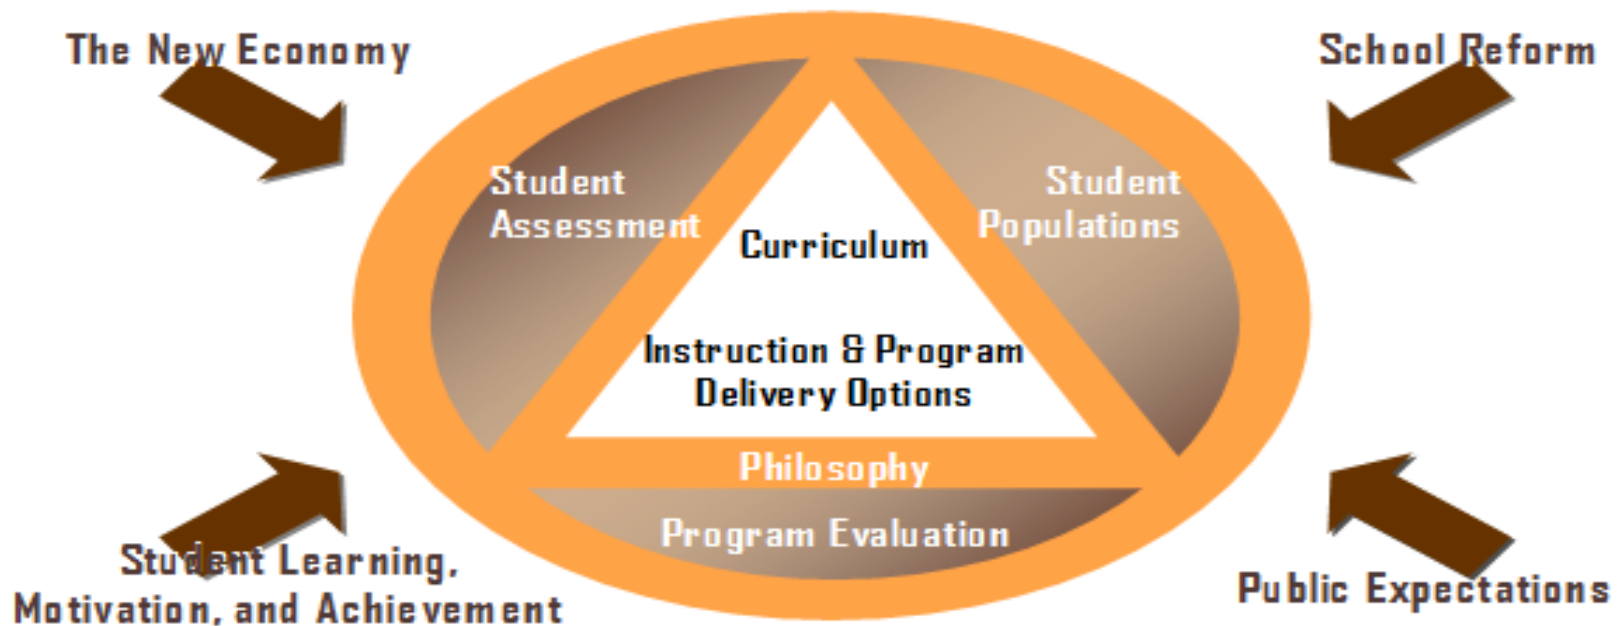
The New Economy

School Reform

Student Assessment

Curriculum

Student Populations

Instruction & Program Delivery Options

Philosophy

Program Evaluation

Student Learning, Motivation, and Achievement

Public Expectations